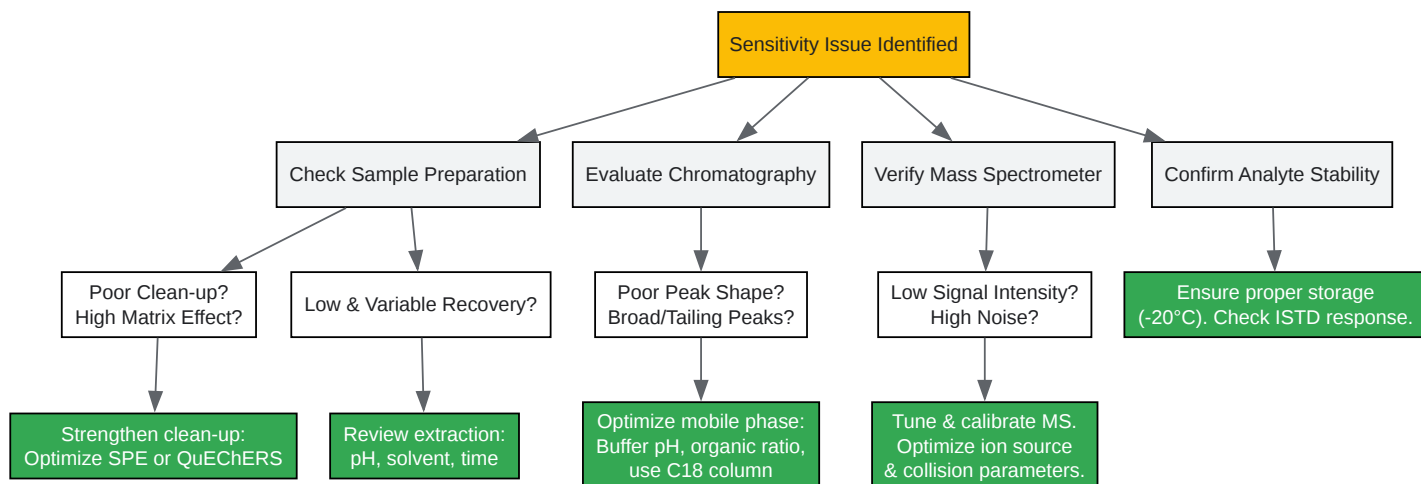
Sensitivity Issue Identified

Check Sample Preparation

Evaluate Chromatography

Verify Mass Spectrometer

Confirm Analyte Stability

Poor Clean-up? High Matrix Effect?

Low & Variable Recovery?

Poor Peak Shape? Broad/Tailing Peaks?

Low Signal Intensity? High Noise?

Ensure proper storage (-20°C). Check ISTD response.

Strengthen clean-up: Optimize SPE or QuEChERS

Review extraction: pH, solvent, time

Optimize mobile phase: Buffer pH, organic ratio, use C18 column

Tune & calibrate MS. Optimize ion source & collision parameters.